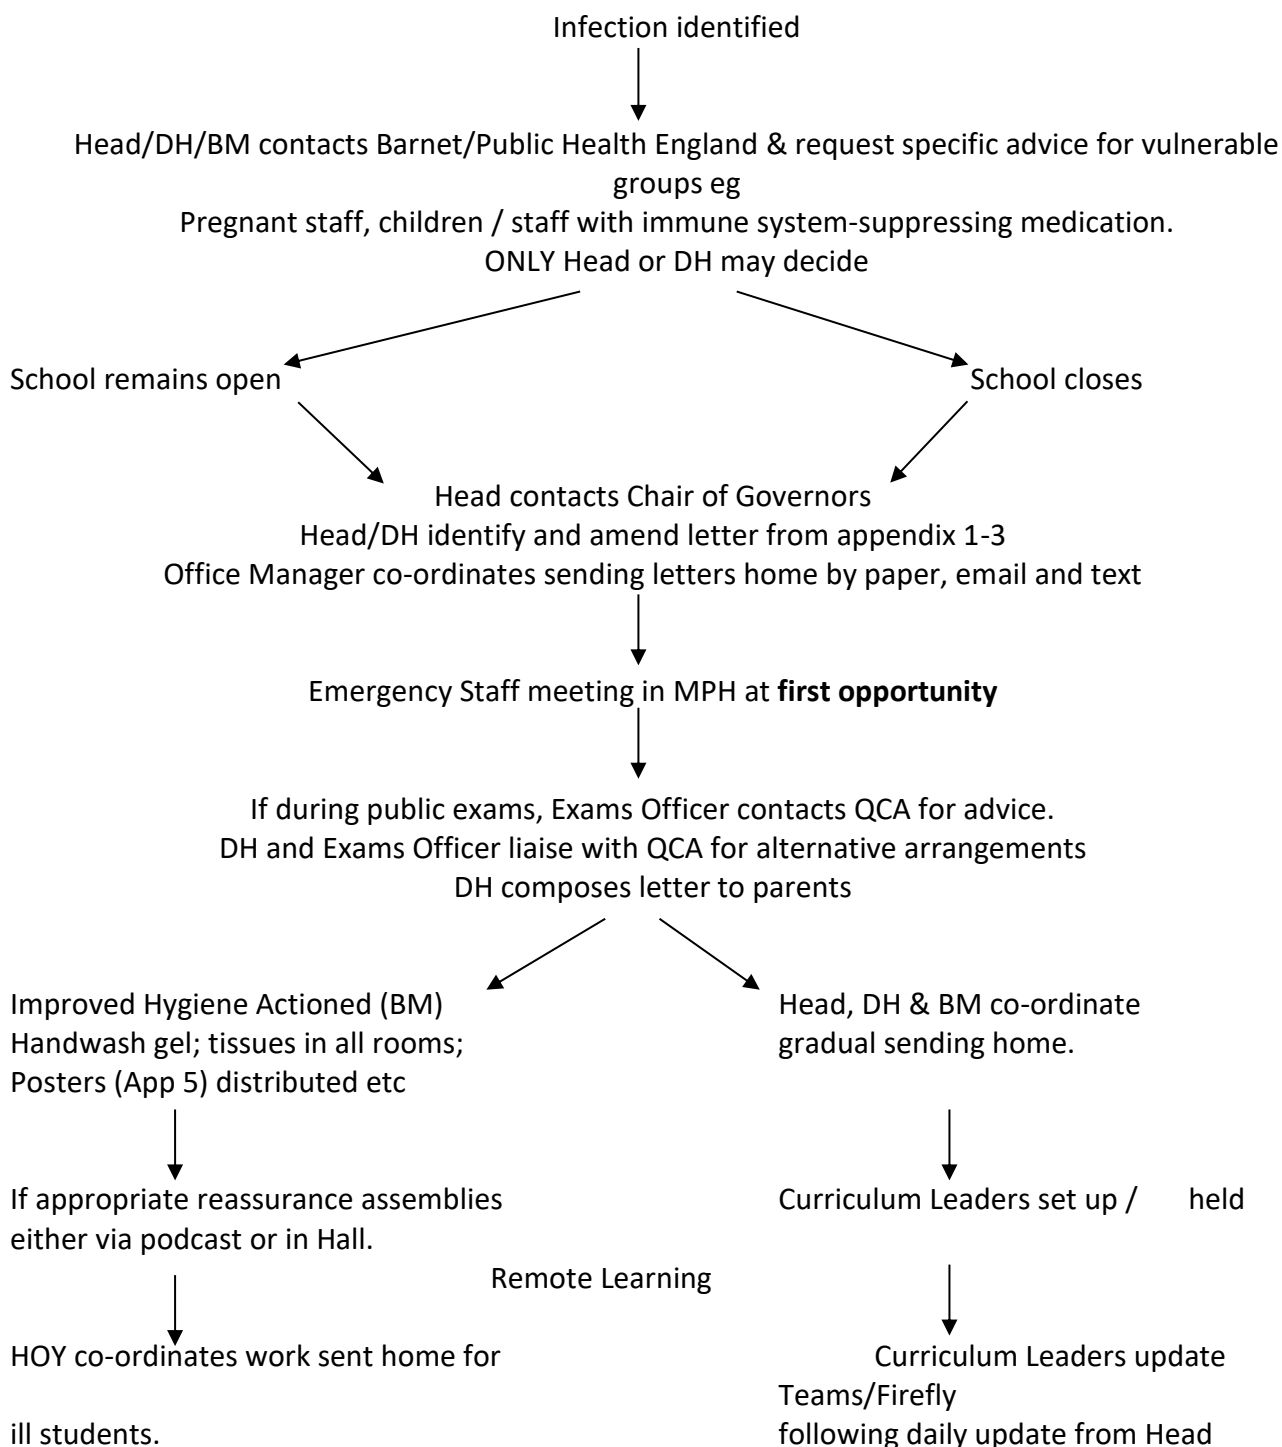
Infection identified

Head/DH/BM contacts Barnet/Public Health England & request specific advice for vulnerable groups eg
Pregnant staff, children / staff with immune system-suppressing medication.
ONLY Head or DH may decide

School remains open

School closes

Head contacts Chair of Governors
Head/DH identify and amend letter from appendix 1-3
Office Manager co-ordinates sending letters home by paper, email and text

Emergency Staff meeting in MPH at **first opportunity**

If during public exams, Exams Officer contacts QCA for advice.
DH and Exams Officer liaise with QCA for alternative arrangements
DH composes letter to parents

Improved Hygiene Actioned (BM)
Handwash gel; tissues in all rooms;
Posters (App 5) distributed etc

If appropriate reassurance assemblies either via podcast or in Hall.

HOY co-ordinates work sent home for ill students.

Head, DH & BM co-ordinate gradual sending home.

Curriculum Leaders set up / held Remote Learning

Curriculum Leaders update Teams/Firefly following daily update from Head